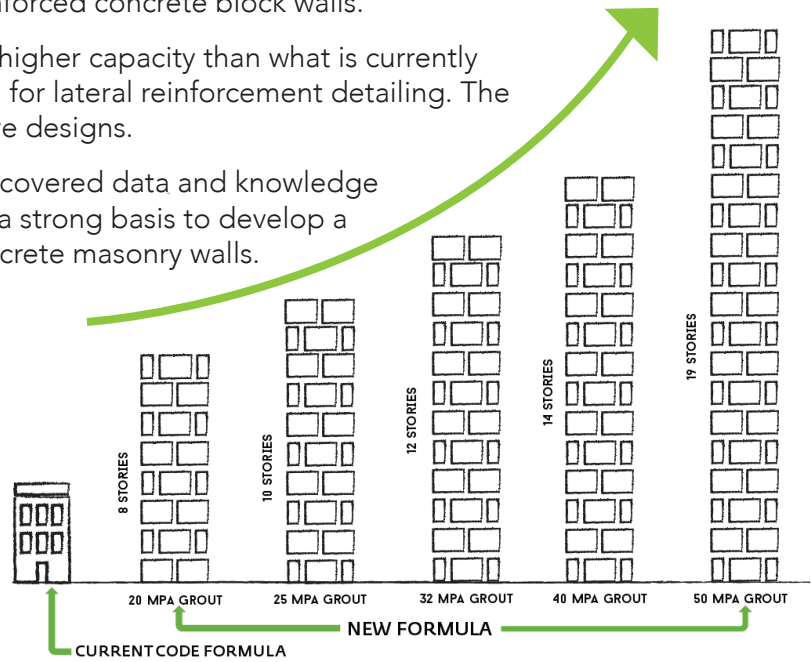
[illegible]nforced concrete block walls.

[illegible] higher capacity than what is currently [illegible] for lateral reinforcement detailing. The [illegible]te designs.

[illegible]covered data and knowledge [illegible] a strong basis to develop a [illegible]crete masonry walls.

8 STORIES

10 STORIES

12 STORIES

14 STORIES

19 STORIES

20 MPA GROUT

25 MPA GROUT

32 MPA GROUT

40 MPA GROUT

50 MPA GROUT

NEW FORMULA

CURRENT CODE FORMULA